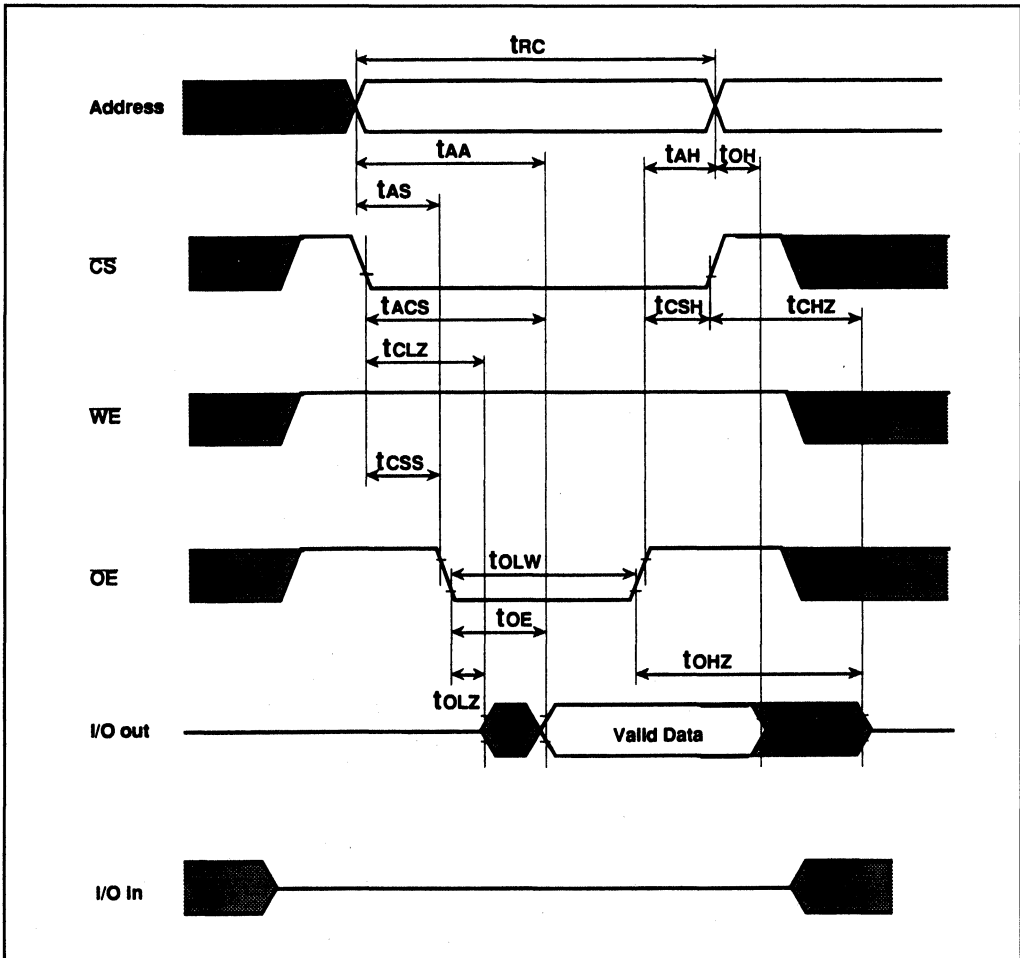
$t_{RC}$

Address

$t_{AA}$

$t_{AH}$ $t_{OH}$

$t_{AS}$

$\overline{CS}$

$t_{ACS}$

$t_{CSH}$

$t_{CHZ}$

$t_{CLZ}$

$\overline{WE}$

$t_{CSS}$

$\overline{OE}$

$t_{OLW}$

$t_{OE}$

$t_{OHZ}$

$t_{OLZ}$

I/O out

Valid Data

I/O In